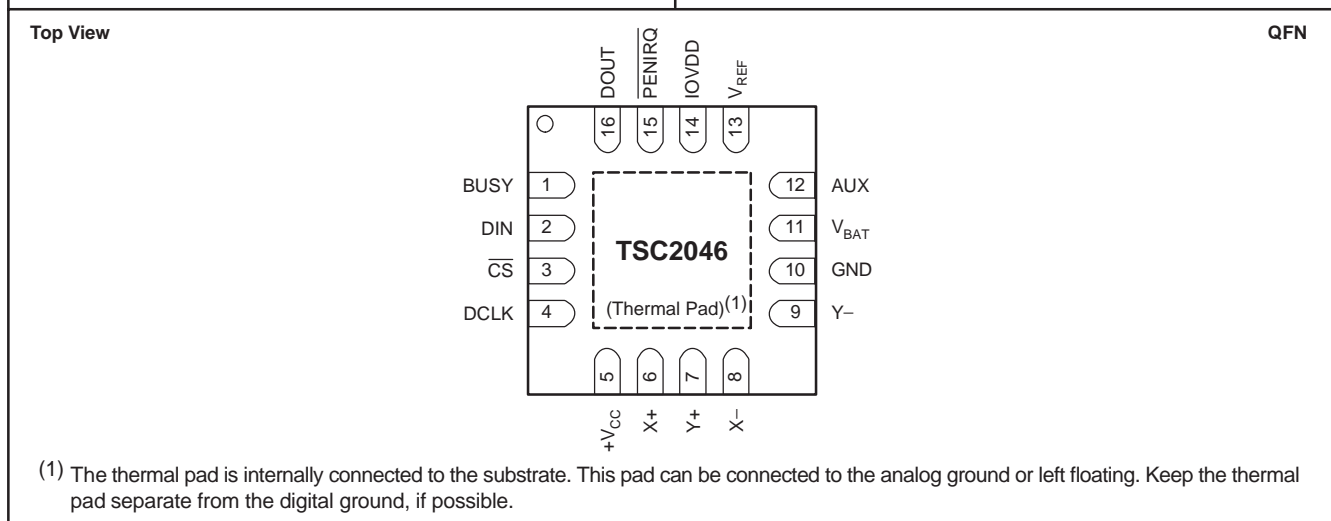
Top View

QFN

DOUT
$\overline{PENIRQ}$
IOVDD
$V_{REF}$

16
15
14
13

BUSY 1
DIN 2
$\overline{CS}$ 3
DCLK 4

TSC2046

(Thermal Pad)$^{(1)}$

12 AUX
11 $V_{BAT}$
10 GND
9 Y–

5
6
7
8

$+V_{CC}$
X+
Y+
X–

$^{(1)}$ The thermal pad is internally connected to the substrate. This pad can be connected to the analog ground or left floating. Keep the thermal pad separate from the digital ground, if possible.